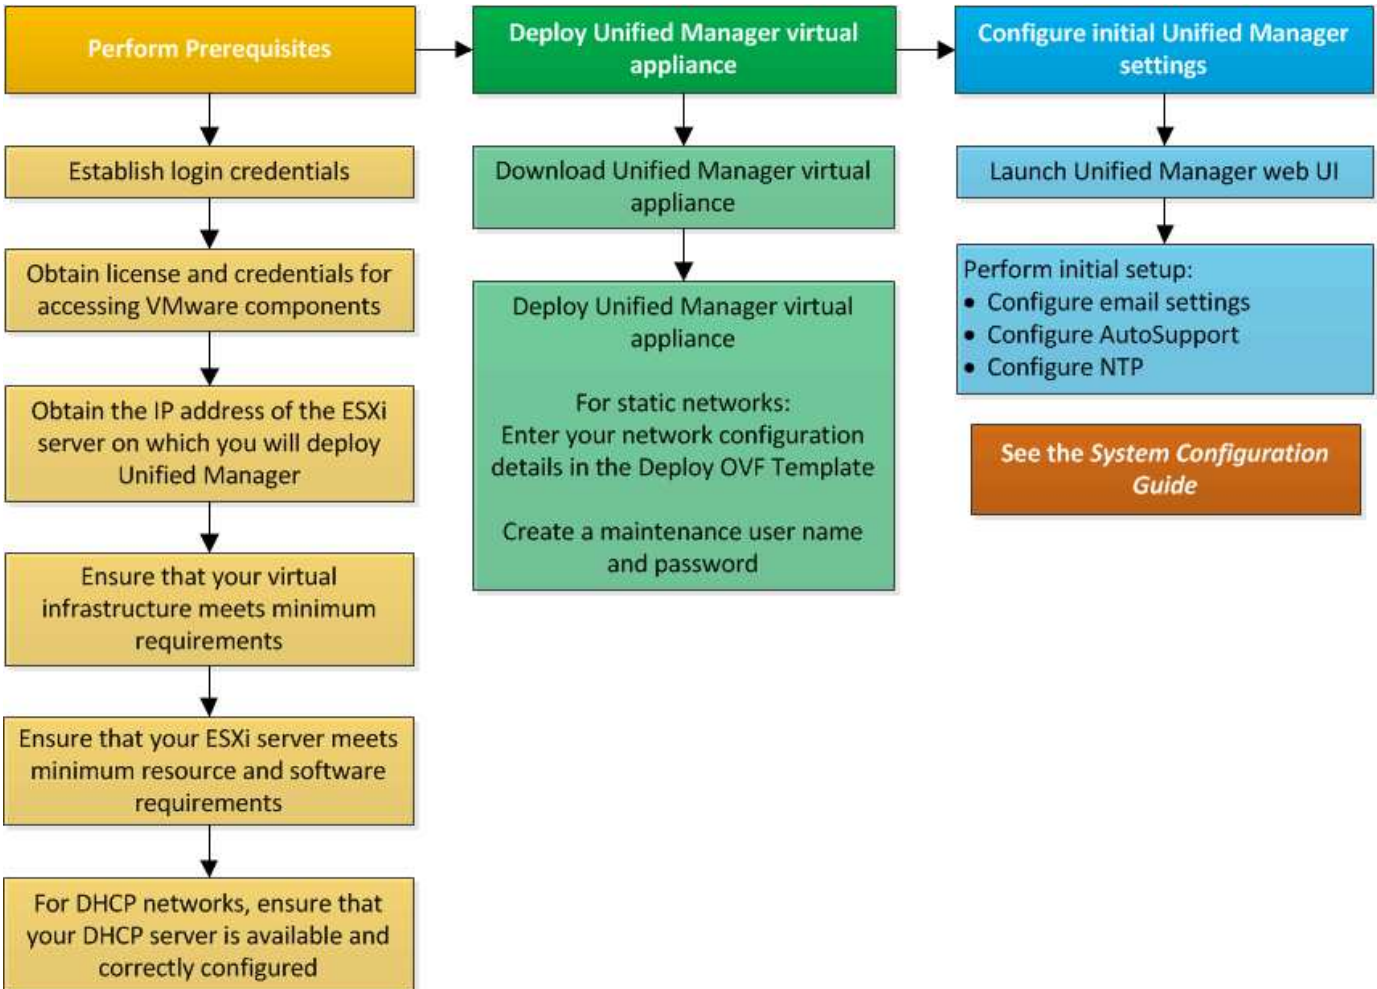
Perform Prerequisites

Establish login credentials

Obtain license and credentials for accessing VMware components

Obtain the IP address of the ESXi server on which you will deploy Unified Manager

Ensure that your virtual infrastructure meets minimum requirements

Ensure that your ESXi server meets minimum resource and software requirements

For DHCP networks, ensure that your DHCP server is available and correctly configured

Deploy Unified Manager virtual appliance

Download Unified Manager virtual appliance

Deploy Unified Manager virtual appliance

For static networks:
Enter your network configuration details in the Deploy OVF Template

Create a maintenance user name and password

Configure initial Unified Manager settings

Launch Unified Manager web UI

Perform initial setup:
• Configure email settings
• Configure AutoSupport
• Configure NTP

See the System Configuration Guide